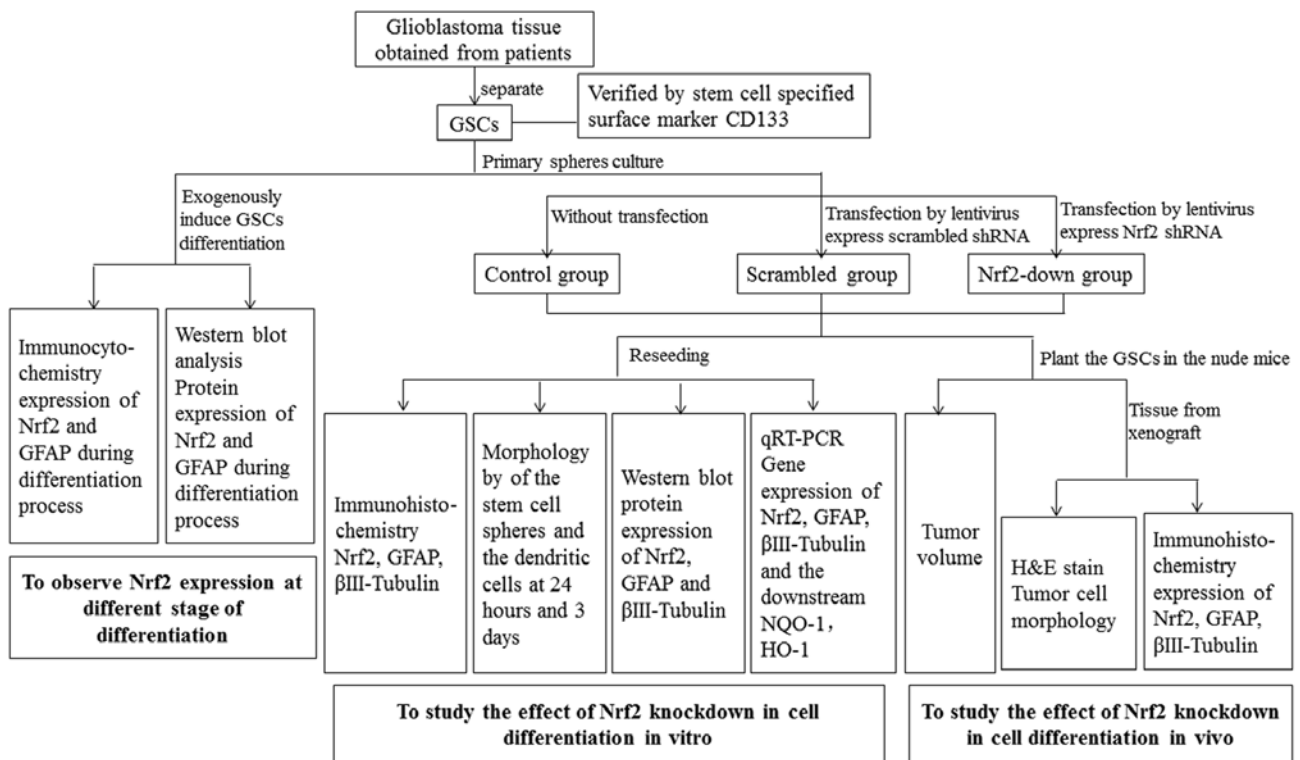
Glioblastoma tissue obtained from patients

separate

GSCs

Verified by stem cell specified surface marker CD133

Primary spheres culture

Exogenously induce GSCs differentiation

Without transfection

Transfection by lentivirus express scrambled shRNA

Transfection by lentivirus express Nrf2 shRNA

Control group

Scrambled group

Nrf2-down group

Immunocytochemistry expression of Nrf2 and GFAP during differentiation process

Western blot analysis Protein expression of Nrf2 and GFAP during differentiation process

To observe Nrf2 expression at different stage of differentiation

Reseeding

Plant the GSCs in the nude mice

Tissue from xenograft

Immunohistochemistry Nrf2, GFAP, βIII-Tubulin

Morphology by of the stem cell spheres and the dendritic cells at 24 hours and 3 days

Western blot protein expression of Nrf2, GFAP and βIII-Tubulin

qRT-PCR Gene expression of Nrf2, GFAP, βIII-Tubulin and the downstream NQO-1, HO-1

Tumor volume

H&E stain Tumor cell morphology

Immunohistochemistry expression of Nrf2, GFAP, βIII-Tubulin

To study the effect of Nrf2 knockdown in cell differentiation in vitro

To study the effect of Nrf2 knockdown in cell differentiation in vivo